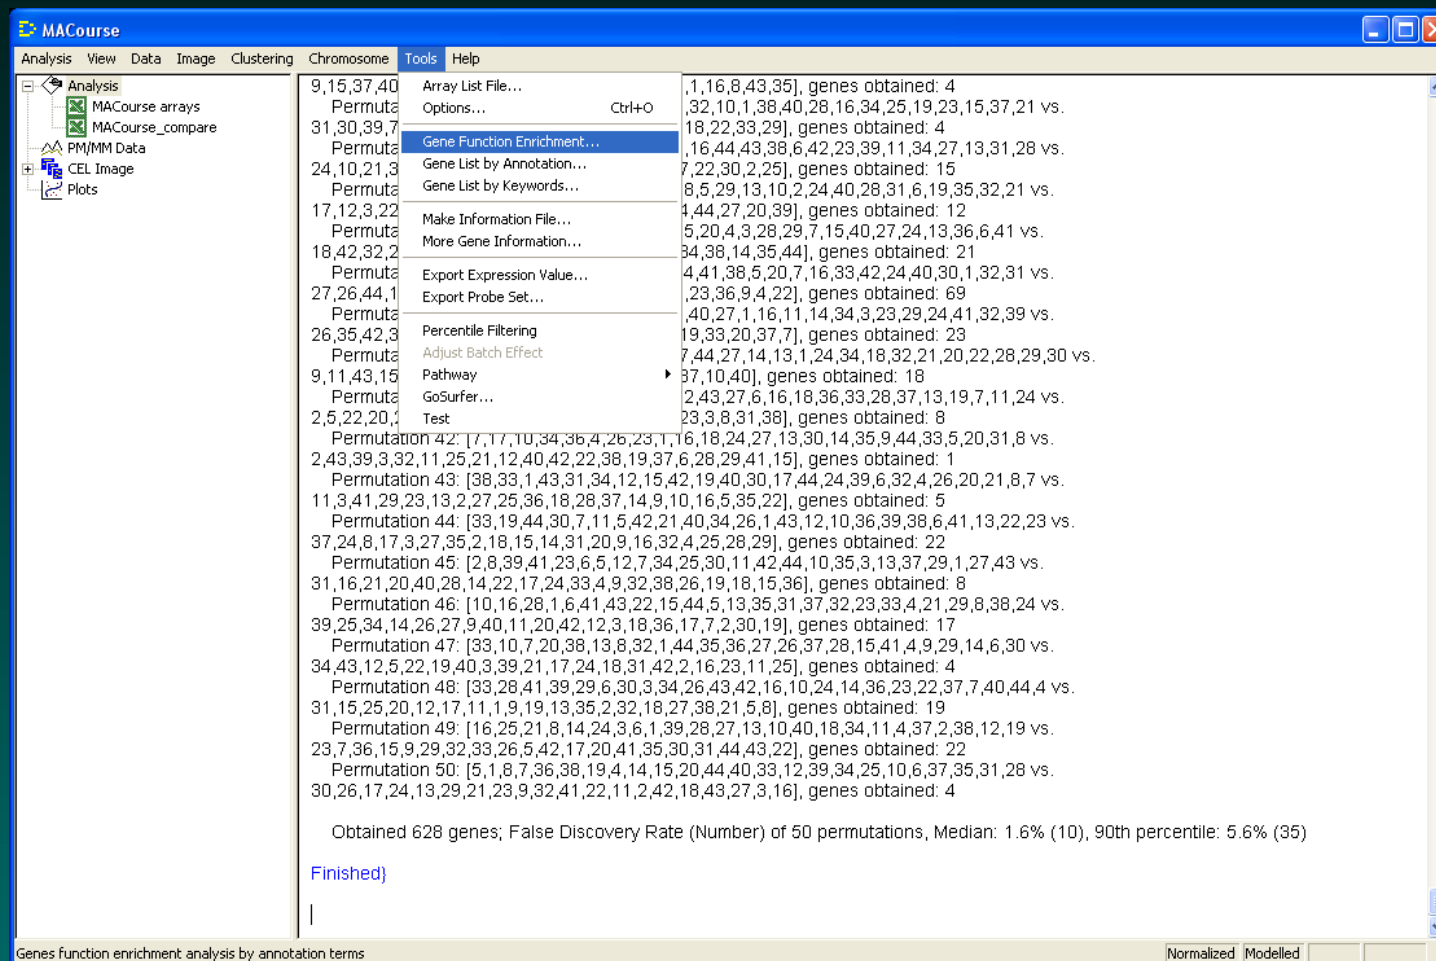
MACourse

Analysis View Data Image Clustering Chromosome Tools Help

Analysis
MACourse arrays
MACourse_compare
PM/MM Data
CEL Image
Plots

Array List File...
Options... Ctrl+O
Gene Function Enrichment...
Gene List by Annotation...
Gene List by Keywords...
Make Information File...
More Gene Information...
Export Expression Value...
Export Probe Set...
Percentile Filtering
Adjust Batch Effect
Pathway
GoSurfer...
Test

9,15,37,40 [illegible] ,1,16,8,43,35], genes obtained: 4
Permuta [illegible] ,32,10,1,38,40,28,16,34,25,19,23,15,37,21 vs.
31,30,39,7 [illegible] 18,22,33,29], genes obtained: 4
Permuta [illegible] ,16,44,43,38,6,42,23,39,11,34,27,13,31,28 vs.
24,10,21,3 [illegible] 7,22,30,2,25], genes obtained: 15
Permuta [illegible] 8,5,29,13,10,2,24,40,28,31,6,19,35,32,21 vs.
17,12,3,22 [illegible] 4,44,27,20,39], genes obtained: 12
Permuta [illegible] 5,20,4,3,28,29,7,15,40,27,24,13,36,6,41 vs.
18,42,32,2 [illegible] 34,38,14,35,44], genes obtained: 21
Permuta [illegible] 4,41,38,5,20,7,16,33,42,24,40,30,1,32,31 vs.
27,26,44,1 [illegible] ,23,36,9,4,22], genes obtained: 69
Permuta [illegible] ,40,27,1,16,11,14,34,3,23,29,24,41,32,39 vs.
26,35,42,3 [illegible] 19,33,20,37,7], genes obtained: 23
Permuta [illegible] 7,44,27,14,13,1,24,34,18,32,21,20,22,28,29,30 vs.
9,11,43,15 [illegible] 37,10,40], genes obtained: 18
Permuta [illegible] 2,43,27,6,16,18,36,33,28,37,13,19,7,11,24 vs.
2,5,22,20, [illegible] 23,3,8,31,38], genes obtained: 8
Permutation 42: [7,17,10,34,36,4,26,23,1,16,18,24,27,13,30,14,35,9,44,33,5,20,31,8 vs.
2,43,39,3,32,11,25,21,12,40,42,22,38,19,37,6,28,29,41,15], genes obtained: 1
Permutation 43: [38,33,1,43,31,34,12,15,42,19,40,30,17,44,24,39,6,32,4,26,20,21,8,7 vs.
11,3,41,29,23,13,2,27,25,36,18,28,37,14,9,10,16,5,35,22], genes obtained: 5
Permutation 44: [33,19,44,30,7,11,5,42,21,40,34,26,1,43,12,10,36,39,38,6,41,13,22,23 vs.
37,24,8,17,3,27,35,2,18,15,14,31,20,9,16,32,4,25,28,29], genes obtained: 22
Permutation 45: [2,8,39,41,23,6,5,12,7,34,25,30,11,42,44,10,35,3,13,37,29,1,27,43 vs.
31,16,21,20,40,28,14,22,17,24,33,4,9,32,38,26,19,18,15,36], genes obtained: 8
Permutation 46: [10,16,28,1,6,41,43,22,15,44,5,13,35,31,37,32,23,33,4,21,29,8,38,24 vs.
39,25,34,14,26,27,9,40,11,20,42,12,3,18,36,17,7,2,30,19], genes obtained: 17
Permutation 47: [33,10,7,20,38,13,8,32,1,44,35,36,27,26,37,28,15,41,4,9,29,14,6,30 vs.
34,43,12,5,22,19,40,3,39,21,17,24,18,31,42,2,16,23,11,25], genes obtained: 4
Permutation 48: [33,28,41,39,29,6,30,3,34,26,43,42,16,10,24,14,36,23,22,37,7,40,44,4 vs.
31,15,25,20,12,17,11,1,9,19,13,35,2,32,18,27,38,21,5,8], genes obtained: 19
Permutation 49: [16,25,21,8,14,24,3,6,1,39,28,27,13,10,40,18,34,11,4,37,2,38,12,19 vs.
23,7,36,15,9,29,32,33,26,5,42,17,20,41,35,30,31,44,43,22], genes obtained: 22
Permutation 50: [5,1,8,7,36,38,19,4,14,15,20,44,40,33,12,39,34,25,10,6,37,35,31,28 vs.
30,26,17,24,13,29,21,23,9,32,41,22,11,2,42,18,43,27,3,16], genes obtained: 4

Obtained 628 genes; False Discovery Rate (Number) of 50 permutations, Median: 1.6% (10), 90th percentile: 5.6% (35)

Finished}

Genes function enrichment analysis by annotation terms
Normalized Modelled